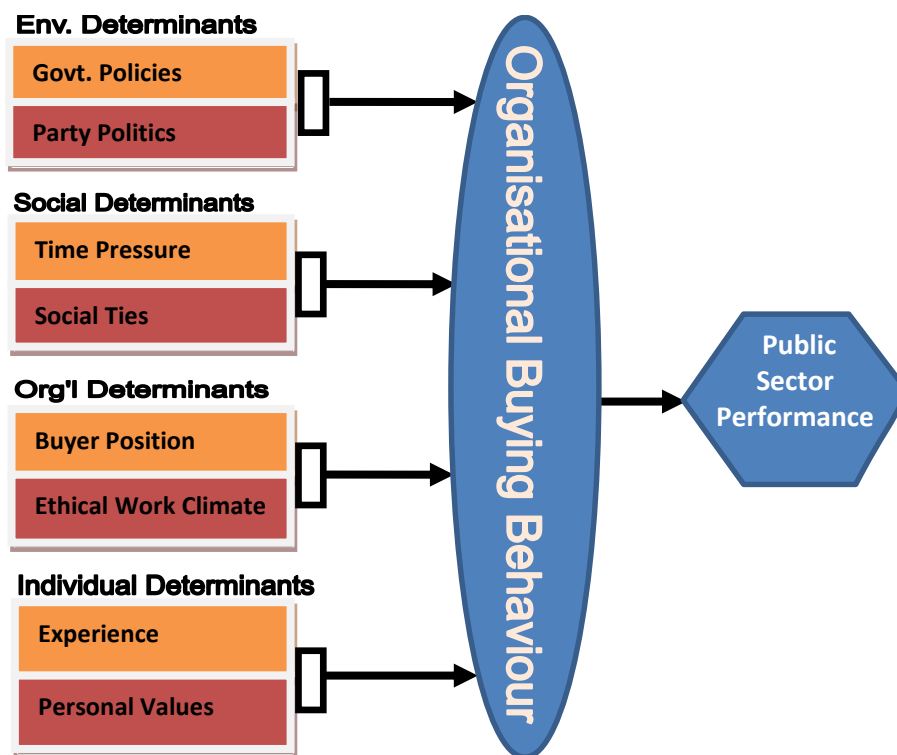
Env. Determinants

Govt. Policies

Party Politics

Social Determinants

Time Pressure

Social Ties

Org'l Determinants

Buyer Position

Ethical Work Climate

Individual Determinants

Experience

Personal Values

Organisational Buying Behaviour

Public Sector Performance